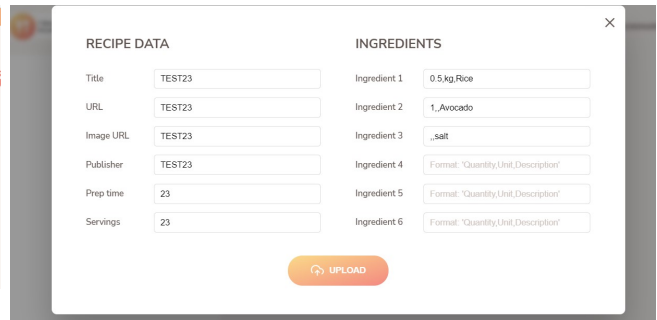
×

RECIPE DATA

Title TEST23
URL TEST23
Image URL TEST23
Publisher TEST23
Prep time 23
Servings 23

INGREDIENTS

Ingredient 1 0.5,kg,Rice
Ingredient 2 1,,Avocado
Ingredient 3 ,,salt
Ingredient 4 Format: 'Quantity,Unit,Description'
Ingredient 5 Format: 'Quantity,Unit,Description'
Ingredient 6 Format: 'Quantity,Unit,Description'

UPLOAD